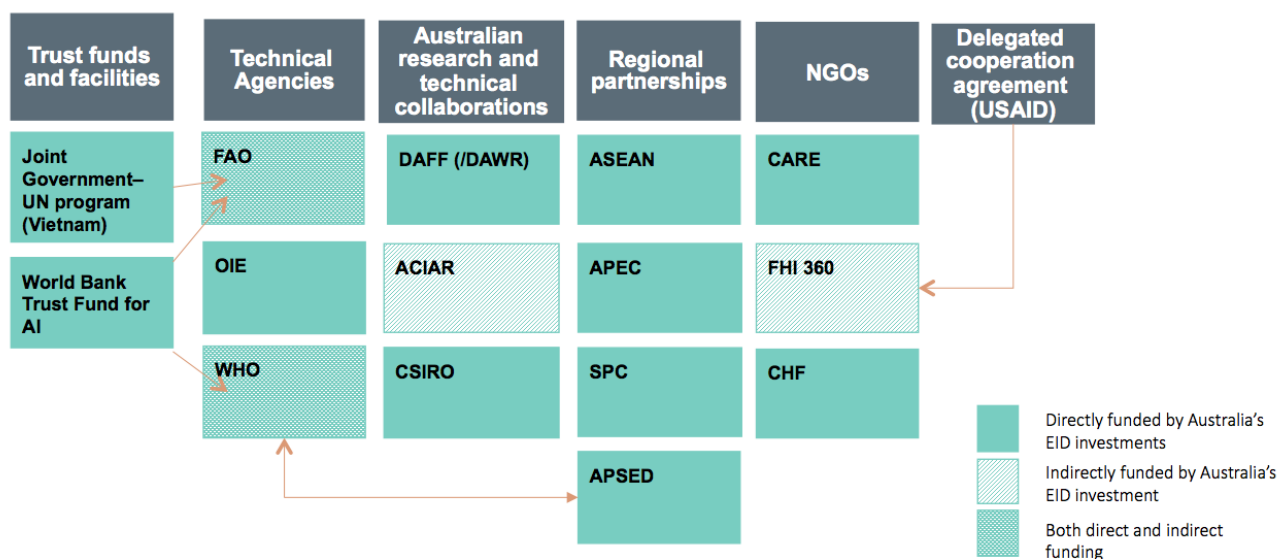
Trust funds and facilities

Technical Agencies

Australian research and technical collaborations

Regional partnerships

NGOs

Delegated cooperation agreement (USAID)

Joint Government–UN program (Vietnam)

World Bank Trust Fund for AI

FAO

OIE

WHO

DAFF (/DAWR)

ACIAR

CSIRO

ASEAN

APEC

SPC

APSED

CARE

FHI 360

CHF

Directly funded by Australia's EID investments

Indirectly funded by Australia's EID investment

Both direct and indirect funding